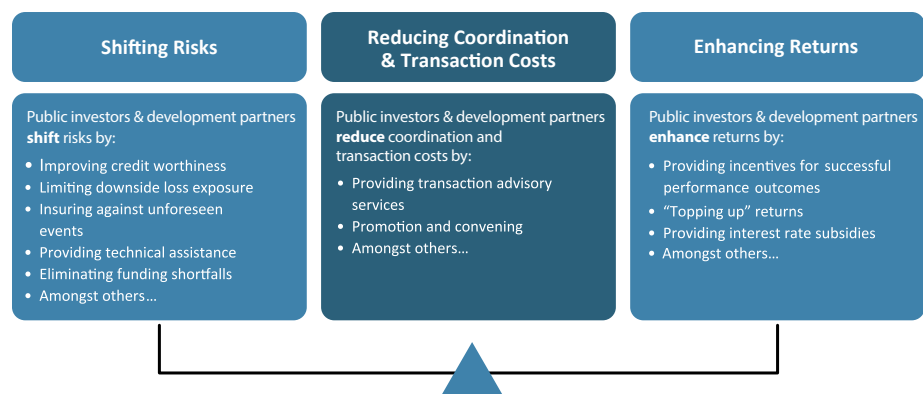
Shifting Risks

Public investors & development partners **shift** risks by:

- Improving credit worthiness
- Limiting downside loss exposure
- Insuring against unforeseen events
- Providing technical assistance
- Eliminating funding shortfalls
- Amongst others…

Reducing Coordination & Transaction Costs

Public investors & development partners **reduce** coordination and transaction costs by:

- Providing transaction advisory services
- Promotion and convening
- Amongst others…

Enhancing Returns

Public investors & development partners **enhance** returns by:

- Providing incentives for successful performance outcomes
- "Topping up" returns
- Providing interest rate subsidies
- Amongst others…